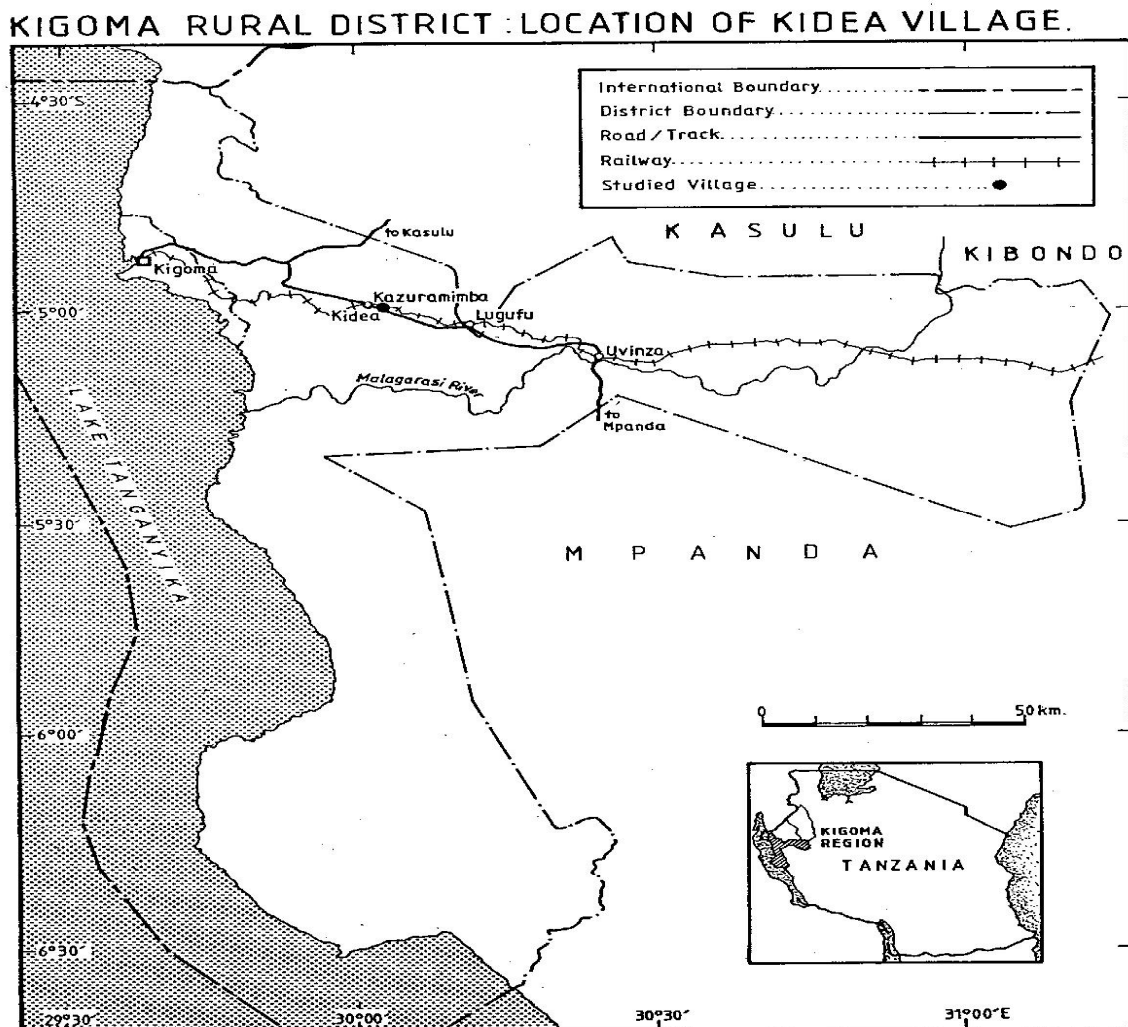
KIGOMA RURAL DISTRICT : LOCATION OF KIDEA VILLAGE.

International Boundary
District Boundary
Road / Track
Railway
Studied Village

4°30'S
to Kasulu
K A S U L U
KIBONDO
Kigoma
Kazuramimba
5°00'
Kidea
Lugufu
Uvinza
Malagarasi River
to Mpanda
LAKE TANGANYIKA
5°30'
M P A N D A
0
50 km.
6°00'
KIGOMA REGION
TANZANIA
6°30'
29°30'
30°00'
30°30'
31°00'E